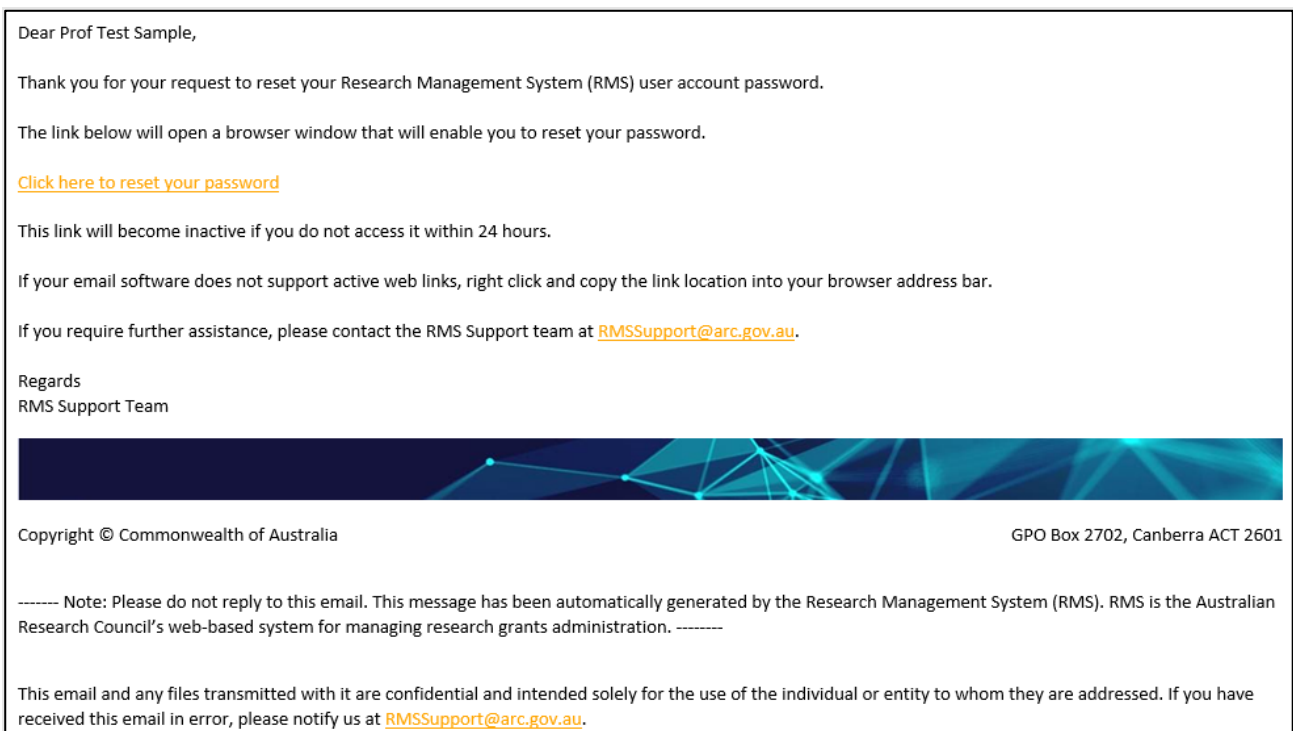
Dear Prof Test Sample,

Thank you for your request to reset your Research Management System (RMS) user account password.

The link below will open a browser window that will enable you to reset your password.

Click here to reset your password

This link will become inactive if you do not access it within 24 hours.

If your email software does not support active web links, right click and copy the link location into your browser address bar.

If you require further assistance, please contact the RMS Support team at RMSSupport@arc.gov.au.

Regards
RMS Support Team

Copyright © Commonwealth of Australia

GPO Box 2702, Canberra ACT 2601

------- Note: Please do not reply to this email. This message has been automatically generated by the Research Management System (RMS). RMS is the Australian Research Council's web-based system for managing research grants administration. --------

This email and any files transmitted with it are confidential and intended solely for the use of the individual or entity to whom they are addressed. If you have received this email in error, please notify us at RMSSupport@arc.gov.au.